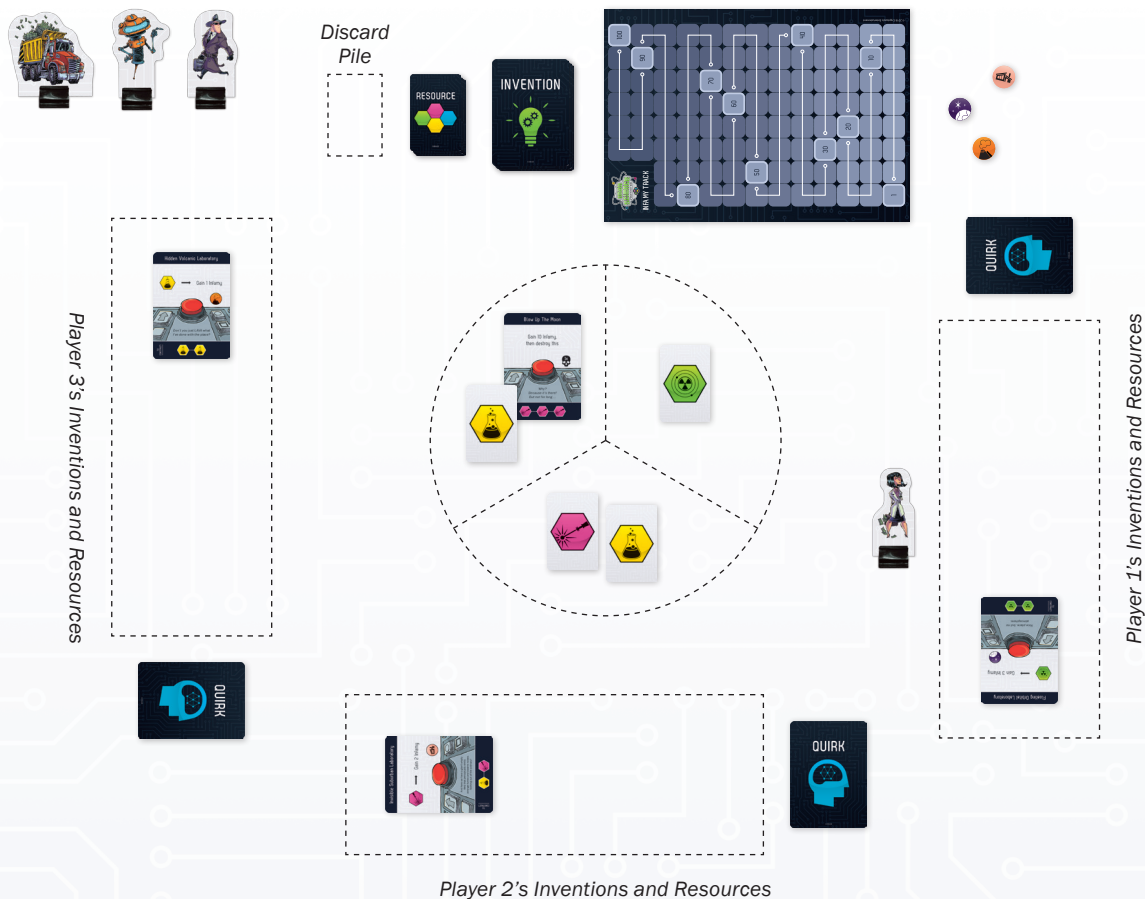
Discard Pile

RESOURCE

INVENTION

MA MY TRACK

QUIRK

Player 3's Inventions and Resources

Hidden Volcanic Laboratory

Gain 1 Infamy.

Blow Up The Moon

Gain 10 Infamy, then destroy this.

Player 1's Inventions and Resources

QUIRK

Floating Orbital Laboratory

Gain 3 Infamy.

QUIRK

Invisible Suburban Laboratory

Gain 2 Infamy.

Player 2's Inventions and Resources